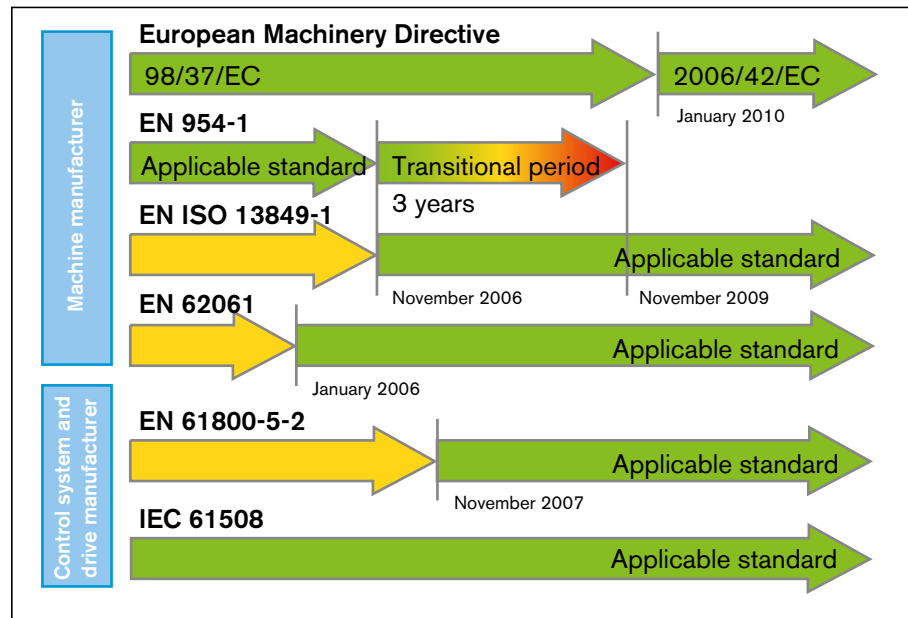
Machine manufacturer

European Machinery Directive

98/37/EC

2006/42/EC

January 2010

EN 954-1

Applicable standard

Transitional period

3 years

EN ISO 13849-1

Applicable standard

November 2006

November 2009

EN 62061

Applicable standard

January 2006

Control system and drive manufacturer

EN 61800-5-2

Applicable standard

November 2007

IEC 61508

Applicable standard